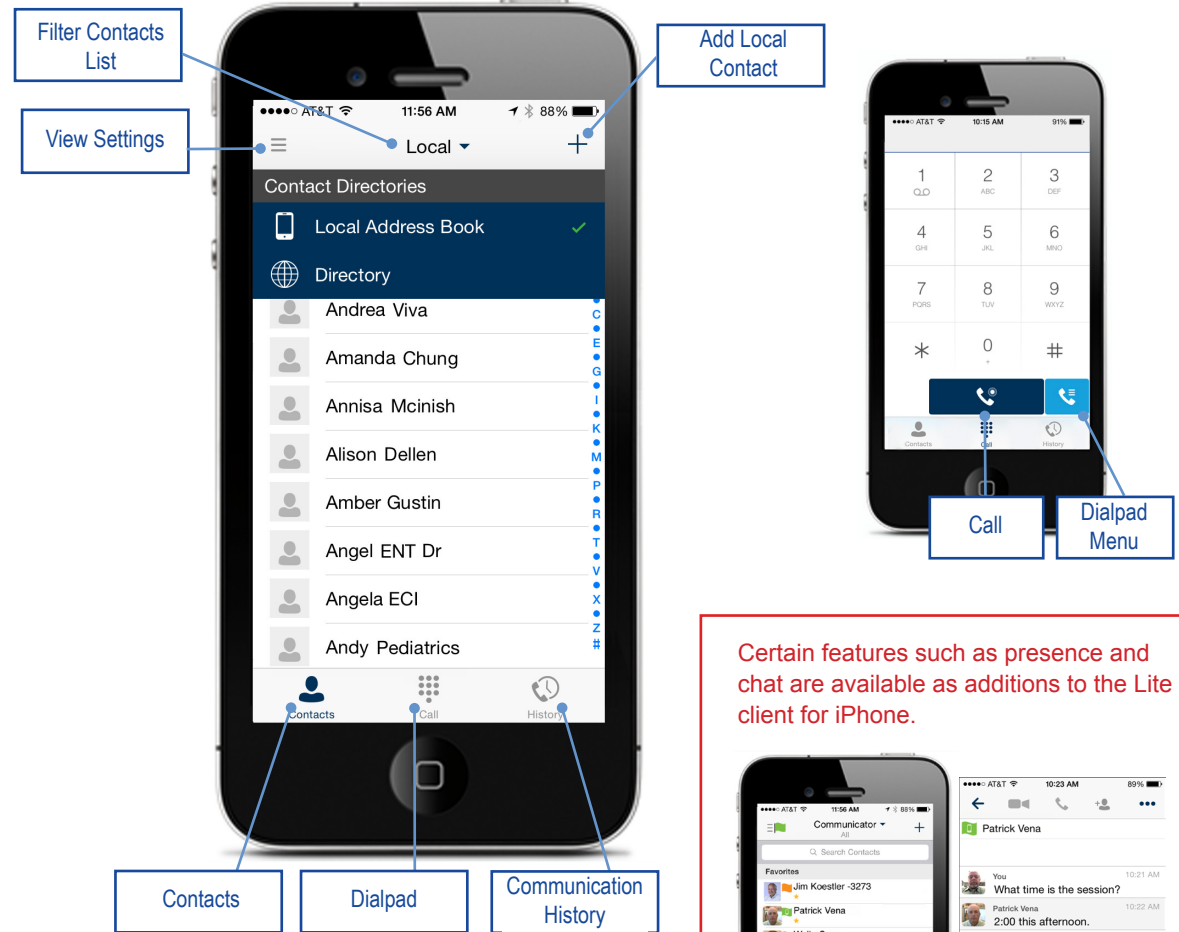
Filter Contacts List

Add Local Contact

View Settings

●●●●○ AT&T 11:56 AM 88%

Local

+

Contact Directories

Local Address Book ✓

Directory

Andrea Viva

Amanda Chung

Annisa Mcinish

Alison Dellen

Amber Gustin

Angel ENT Dr

Angela ECI

Andy Pediatrics

C E G I K M P R T V X Z #

Contacts Call History

Contacts

Dialpad

Communication History

●●●●○ AT&T 10:15 AM 91%

1 2 ABC 3 DEF
4 GHI 5 JKL 6 MNO
7 PQRS 8 TUV 9 WXYZ
* 0 + #

Contacts Call History

Call

Dialpad Menu

Certain features such as presence and chat are available as additions to the Lite client for iPhone.

●●●●○ AT&T 11:56 AM 88%

Communicator All

+

Search Contacts

Favorites

Jim Koestler -3273

Patrick Vena

●●●●○ AT&T 10:23 AM 89%

Patrick Vena

You 10:21 AM
What time is the session?

Patrick Vena 10:22 AM
2:00 this afternoon.